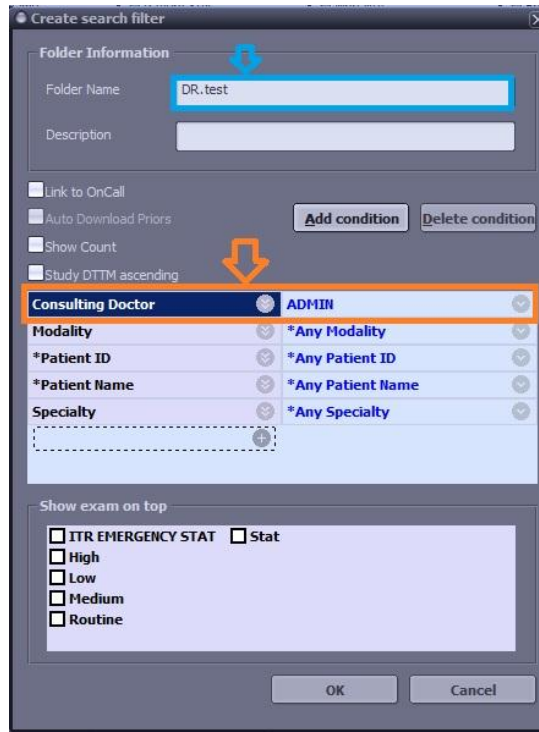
Create search filter

Folder Information

Folder Name DR.test

Description

Link to OnCall
Auto Download Priors
Show Count
Study DTTM ascending

Add condition
Delete condition

| Consulting Doctor | ADMIN |
|---|---|
| Modality | *Any Modality |
| *Patient ID | *Any Patient ID |
| *Patient Name | *Any Patient Name |
| Specialty | *Any Specialty |

Show exam on top

ITR EMERGENCY STAT
Stat
High
Low
Medium
Routine

OK
Cancel